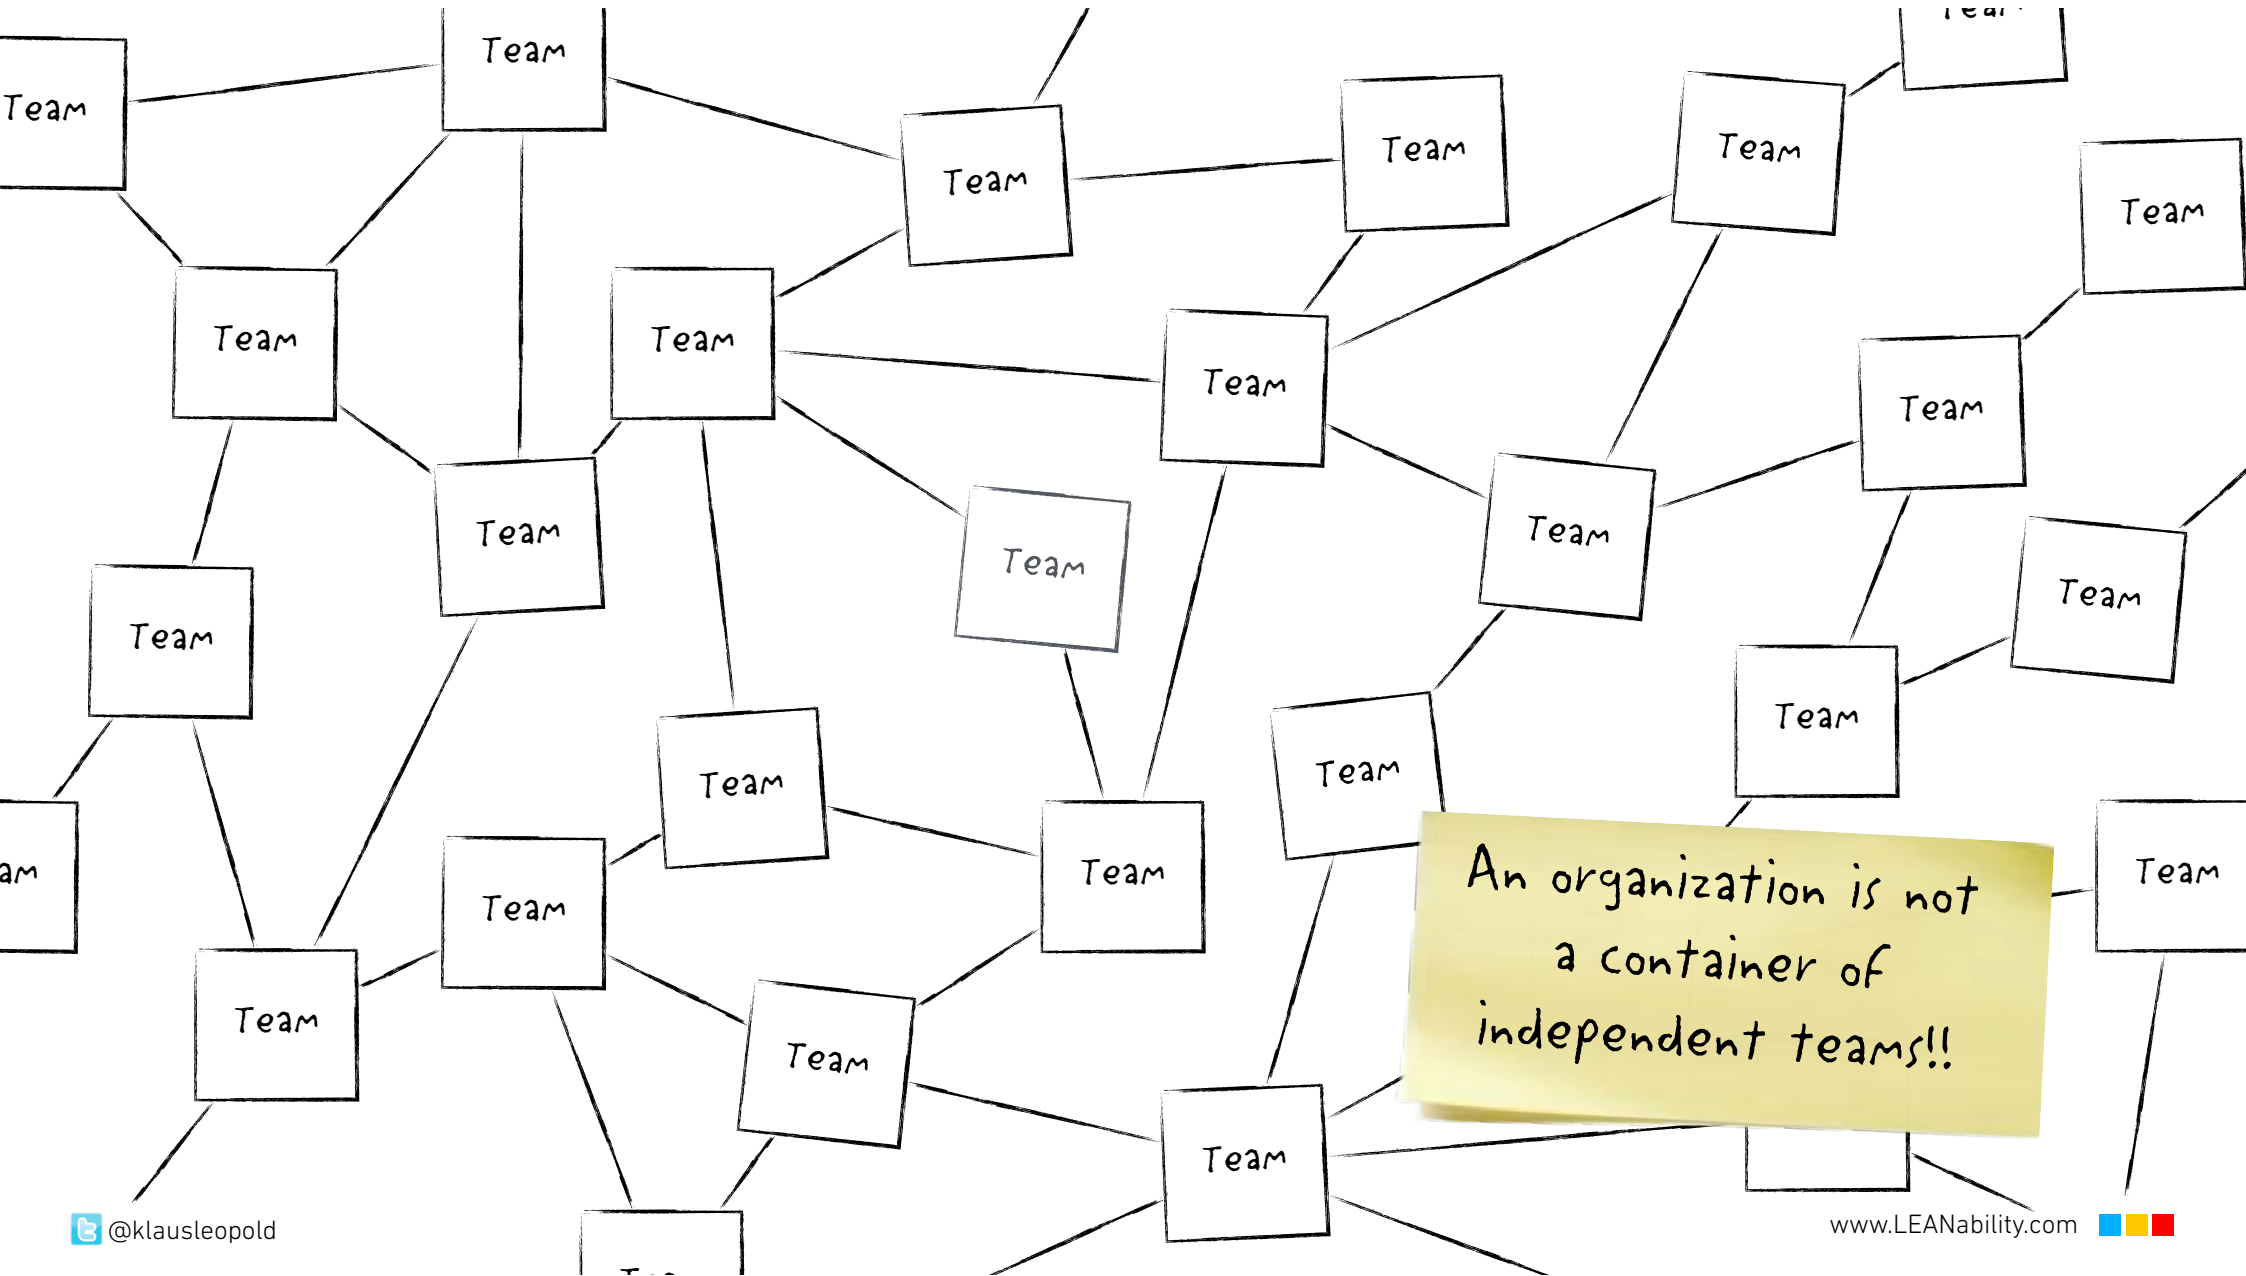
Team

Team

Team

Team

Team

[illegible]

Team

Team

Team

Team

Team

Team

Team

Team

Team

Team

Team

Team

Team

am

Team

Team

Team

Team

Team

Team

An organization is not a container of independent teams!!

@klausleopold

www.LEANability.com